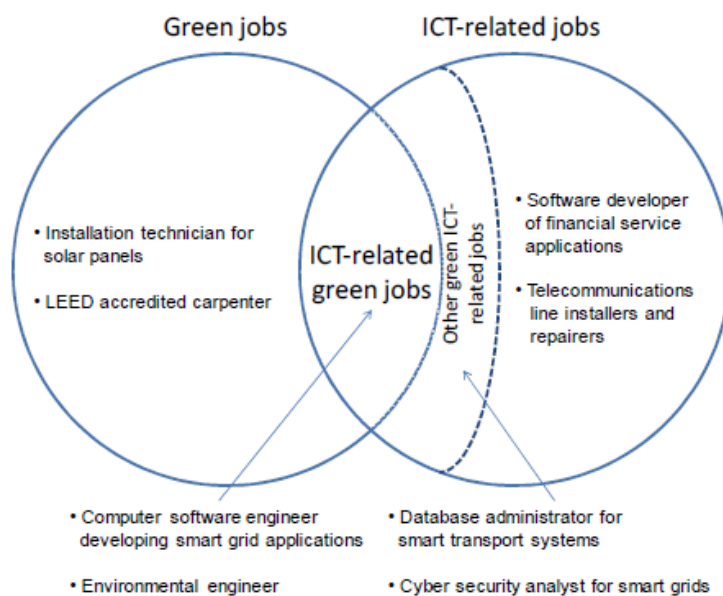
Green jobs

ICT-related jobs

• Installation technician for solar panels

• LEED accredited carpenter

ICT-related green jobs

Other green ICT-related jobs

• Software developer of financial service applications

• Telecommunications line installers and repairers

• Computer software engineer developing smart grid applications

• Environmental engineer

• Database administrator for smart transport systems

• Cyber security analyst for smart grids